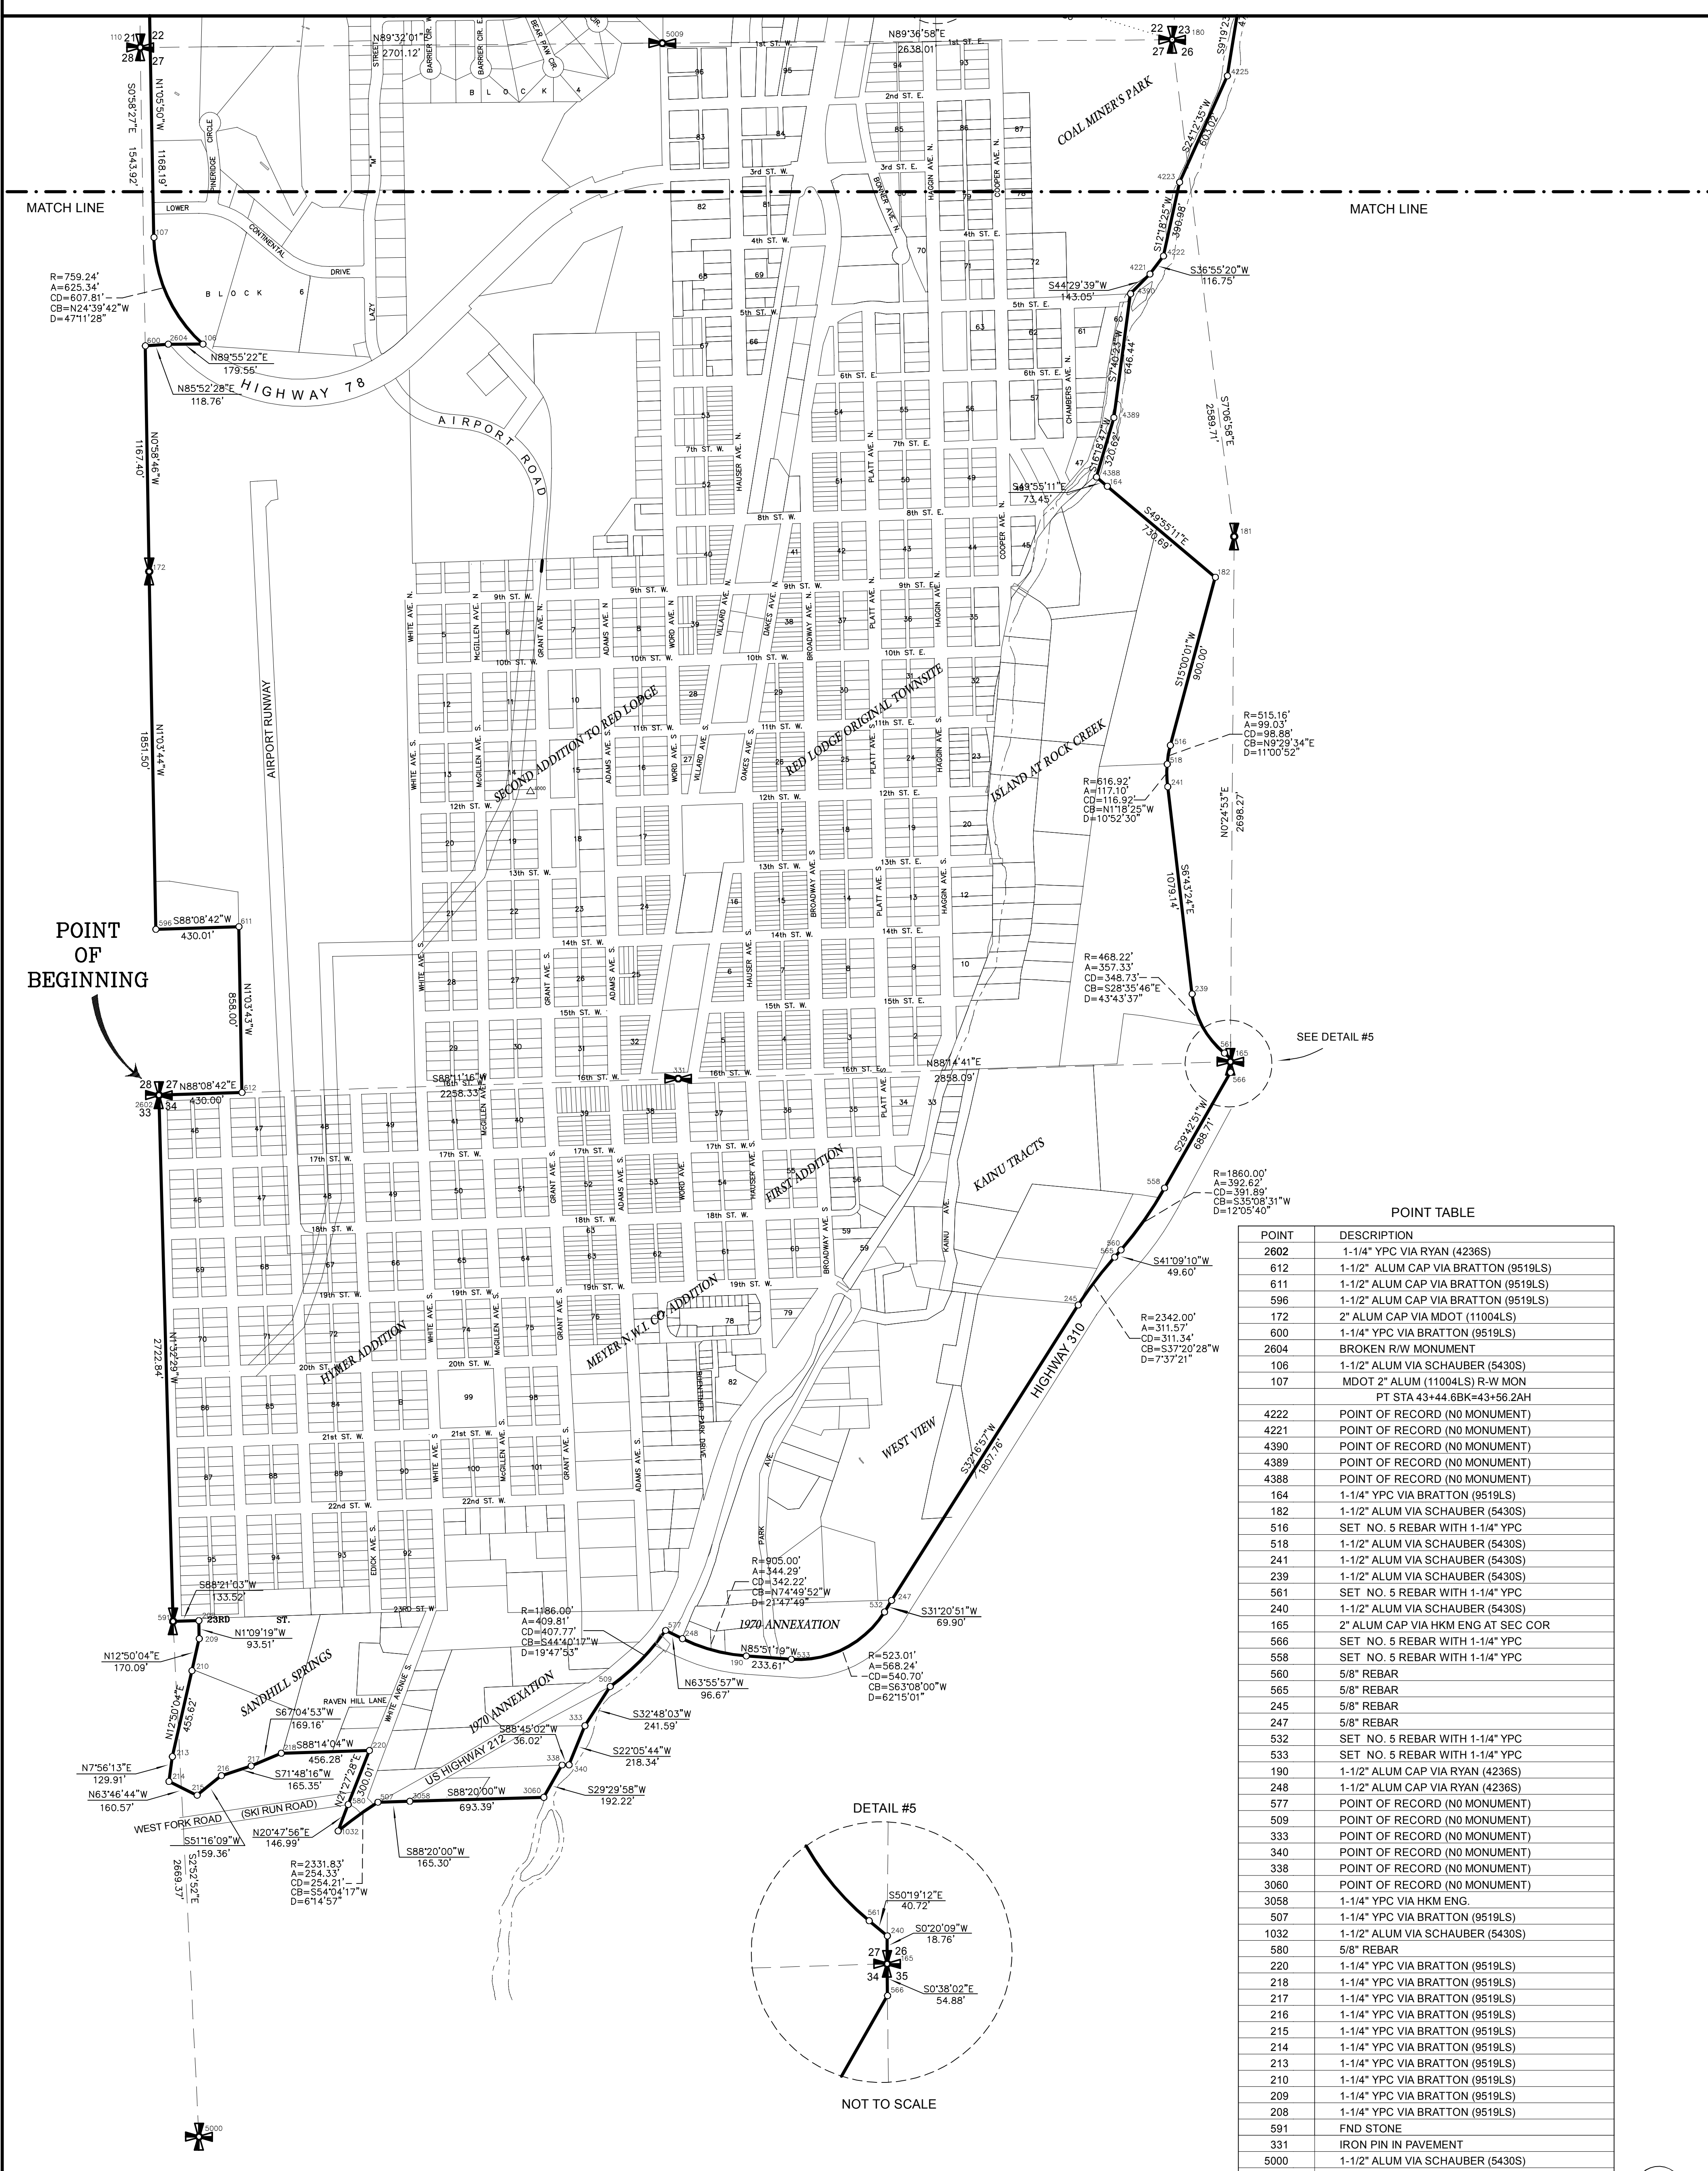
MATCH LINE

MATCH LINE

COAL MINER'S PARK

HIGHWAY 78

AIRPORT ROAD

AIRPORT RUNWAY

SECOND ADDITION TO RED LODGE

RED LODGE ORIGINAL TOWNSITE

ISLAND AT ROCK CREEK

FIRST ADDITION

KAINU TRACTS

MEYER N.W.I. CO ADDITION

HYMER ADDITION

WEST VIEW

HIGHWAY 310

1970 ANNEXATION

SANDHILL SPRINGS

US HIGHWAY 212

WEST FORK ROAD (SKI RUN ROAD)

POINT OF BEGINNING

SEE DETAIL #5

N89°32'01"E 2701.12'

N89°36'58"E 2638.01'

N1°05'50"W 1168.19'

S0°58'27"E 1543.92'

S9°19'23"W

S24°12'35"W 503.02'

S12°18'25"W 390.98'

S36°55'20"W 116.75'

S44°29'39"W 143.05'

S7°40'23"W 646.44'

S7°06'58"E 2589.71'

S16°18'47"W 320.62'

S49°55'11"E 73.45'

S49°55'11"E 730.69'

S15°00'01"W 900.00'

R=759.24'
A=625.34'
CD=607.81'
CB=N24°39'42"W
D=47°11'28"

N89°55'22"E 179.55'

N85°52'28"E 118.76'

N0°58'46"W 1167.40'

N1°03'44"W 1851.50'

R=515.16'
A=99.03'
CD=98.88'
CB=N9°29'34"E
D=11°00'52"

R=616.92'
A=117.10'
CD=116.92'
CB=N1°18'25"W
D=10°52'30"

N0°24'53"E 2698.27'

S6°43'24"E 1079.14'

S88°08'42"W 430.01'

N1°03'43"W 858.00'

R=468.22'
A=357.33'
CD=348.73'
CB=S28°35'46"E
D=43°43'37"

N88°08'42"E 430.00'

S88°11'16"W 2258.33'

N88°14'41"E 2858.09'

S29°42'51"W 686.71'

R=1860.00'
A=392.62'
CD=391.89'
CB=S35°08'31"W
D=12°05'40"

S41°09'10"W 49.60'

R=2342.00'
A=311.57'
CD=311.34'
CB=S37°20'28"W
D=7°37'21"

N1°32'29"W 2722.84'

S32°16'57"W 1807.76'

S88°21'03"W 133.52'

N1°09'19"W 93.51'

N12°50'04"E 170.09'

N12°50'04"E 455.62'

R=1186.00'
A=409.81'
CD=407.77'
CB=S44°40'17"W
D=19°47'53"

R=905.00'
A=344.29'
CD=342.22'
CB=N74°49'52"W
D=21°47'49"

S31°20'51"W 69.90'

N85°51'19"W 233.61'

N63°55'57"W 96.67'

R=523.01'
A=568.24'
CD=540.70'
CB=S63°08'00"W
D=62°15'01"

S67°04'53"W 169.16'

S88°14'04"W 456.28'

S71°48'16"W 165.35'

S88°45'02"W 36.02'

S32°48'03"W 241.59'

S22°05'44"W 218.34'

S29°29'58"W 192.22'

S88°20'00"W 693.39'

N21°27'28"E 300.01'

N7°56'13"E 129.91'

N63°46'44"W 160.57'

S51°16'09"W 159.36'

N20°47'56"E 146.99'

S88°20'00"W 165.30'

S2°52'52"E 2669.37'

R=2331.83'
A=254.33'
CD=254.21'
CB=S54°04'17"W
D=6°14'57"

DETAIL #5

S50°19'12"E 40.72'

S0°20'09"W 18.76'

S0°38'02"E 54.88'

NOT TO SCALE

POINT TABLE

| POINT | DESCRIPTION |
|---|---|
| 2602 | 1-1/4" YPC VIA RYAN (4236S) |
| 612 | 1-1/2" ALUM CAP VIA BRATTON (9519LS) |
| 611 | 1-1/2" ALUM CAP VIA BRATTON (9519LS) |
| 596 | 1-1/2" ALUM CAP VIA BRATTON (9519LS) |
| 172 | 2" ALUM CAP VIA MDOT (11004LS) |
| 600 | 1-1/4" YPC VIA BRATTON (9519LS) |
| 2604 | BROKEN R/W MONUMENT |
| 106 | 1-1/2" ALUM VIA SCHAUBER (5430S) |
| 107 | MDOT 2" ALUM (11004LS) R-W MON PT STA 43+44.6BK=43+56.2AH |
| 4222 | POINT OF RECORD (N0 MONUMENT) |
| 4221 | POINT OF RECORD (N0 MONUMENT) |
| 4390 | POINT OF RECORD (N0 MONUMENT) |
| 4389 | POINT OF RECORD (N0 MONUMENT) |
| 4388 | POINT OF RECORD (N0 MONUMENT) |
| 164 | 1-1/4" YPC VIA BRATTON (9519LS) |
| 182 | 1-1/2" ALUM VIA SCHAUBER (5430S) |
| 516 | SET NO. 5 REBAR WITH 1-1/4" YPC |
| 518 | 1-1/2" ALUM VIA SCHAUBER (5430S) |
| 241 | 1-1/2" ALUM VIA SCHAUBER (5430S) |
| 239 | 1-1/2" ALUM VIA SCHAUBER (5430S) |
| 561 | SET NO. 5 REBAR WITH 1-1/4" YPC |
| 240 | 1-1/2" ALUM VIA SCHAUBER (5430S) |
| 165 | 2" ALUM CAP VIA HKM ENG AT SEC COR |
| 566 | SET NO. 5 REBAR WITH 1-1/4" YPC |
| 558 | SET NO. 5 REBAR WITH 1-1/4" YPC |
| 560 | 5/8" REBAR |
| 565 | 5/8" REBAR |
| 245 | 5/8" REBAR |
| 247 | 5/8" REBAR |
| 532 | SET NO. 5 REBAR WITH 1-1/4" YPC |
| 533 | SET NO. 5 REBAR WITH 1-1/4" YPC |
| 190 | 1-1/2" ALUM CAP VIA RYAN (4236S) |
| 248 | 1-1/2" ALUM CAP VIA RYAN (4236S) |
| 577 | POINT OF RECORD (N0 MONUMENT) |
| 509 | POINT OF RECORD (N0 MONUMENT) |
| 333 | POINT OF RECORD (N0 MONUMENT) |
| 340 | POINT OF RECORD (N0 MONUMENT) |
| 338 | POINT OF RECORD (N0 MONUMENT) |
| 3060 | POINT OF RECORD (N0 MONUMENT) |
| 3058 | 1-1/4" YPC VIA HKM ENG. |
| 507 | 1-1/4" YPC VIA BRATTON (9519LS) |
| 1032 | 1-1/2" ALUM VIA SCHAUBER (5430S) |
| 580 | 5/8" REBAR |
| 220 | 1-1/4" YPC VIA BRATTON (9519LS) |
| 218 | 1-1/4" YPC VIA BRATTON (9519LS) |
| 217 | 1-1/4" YPC VIA BRATTON (9519LS) |
| 216 | 1-1/4" YPC VIA BRATTON (9519LS) |
| 215 | 1-1/4" YPC VIA BRATTON (9519LS) |
| 214 | 1-1/4" YPC VIA BRATTON (9519LS) |
| 213 | 1-1/4" YPC VIA BRATTON (9519LS) |
| 210 | 1-1/4" YPC VIA BRATTON (9519LS) |
| 209 | 1-1/4" YPC VIA BRATTON (9519LS) |
| 208 | 1-1/4" YPC VIA BRATTON (9519LS) |
| 591 | FND STONE |
| 331 | IRON PIN IN PAVEMENT |
| 5000 | 1-1/2" ALUM VIA SCHAUBER (5430S) |